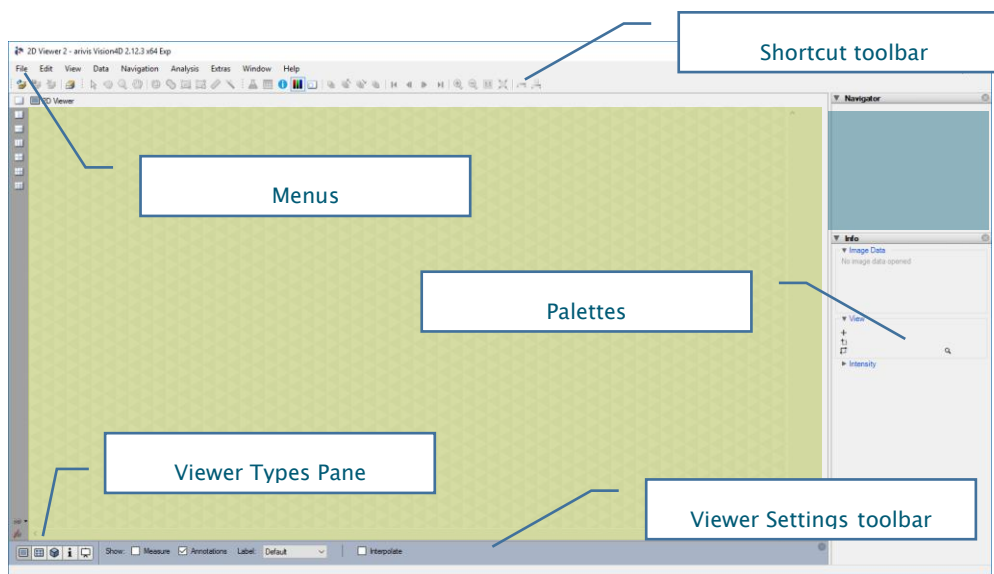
2D Viewer 2 - arivis Vision4D 2.12.3 x64 Exp

File Edit View Data Navigation Analysis Extras Window Help

Shortcut toolbar

2D Viewer

Menus

Navigator

Info

Image Data

No image data opened

Palettes

View

Intensity

Viewer Types Pane

Viewer Settings toolbar

Show: Measure Annotations Label: Default Interpolate